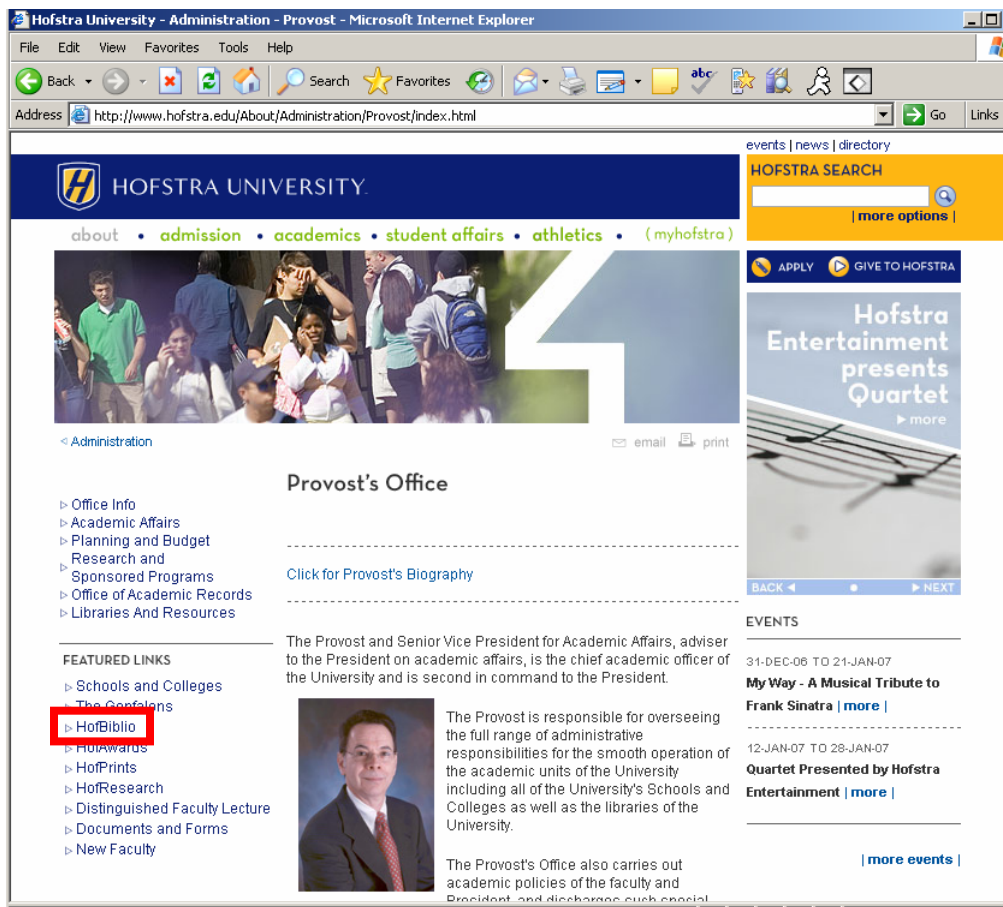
Hofstra University - Administration - Provost - Microsoft Internet Explorer

File Edit View Favorites Tools Help

Back Search Favorites

Address http://www.hofstra.edu/About/Administration/Provost/index.html Go Links

events | news | directory

HOFSTRA UNIVERSITY

HOFSTRA SEARCH

| more options |

about • admission • academics • student affairs • athletics • (myhofstra)

APPLY GIVE TO HOFSTRA

Hofstra Entertainment presents Quartet

more

BACK NEXT

Administration

email print

Provost's Office

Office Info
Academic Affairs
Planning and Budget
Research and Sponsored Programs
Office of Academic Records
Libraries And Resources

Click for Provost's Biography

The Provost and Senior Vice President for Academic Affairs, adviser to the President on academic affairs, is the chief academic officer of the University and is second in command to the President.

FEATURED LINKS

Schools and Colleges
The Gonfalons
HofBiblio
HofAwards
HofPrints
HofResearch
Distinguished Faculty Lecture
Documents and Forms
New Faculty

The Provost is responsible for overseeing the full range of administrative responsibilities for the smooth operation of the academic units of the University including all of the University's Schools and Colleges as well as the libraries of the University.

The Provost's Office also carries out academic policies of the faculty and President, and discharges such special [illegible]

EVENTS

31-DEC-06 TO 21-JAN-07

My Way - A Musical Tribute to Frank Sinatra | more |

12-JAN-07 TO 28-JAN-07

Quartet Presented by Hofstra Entertainment | more |

| more events |